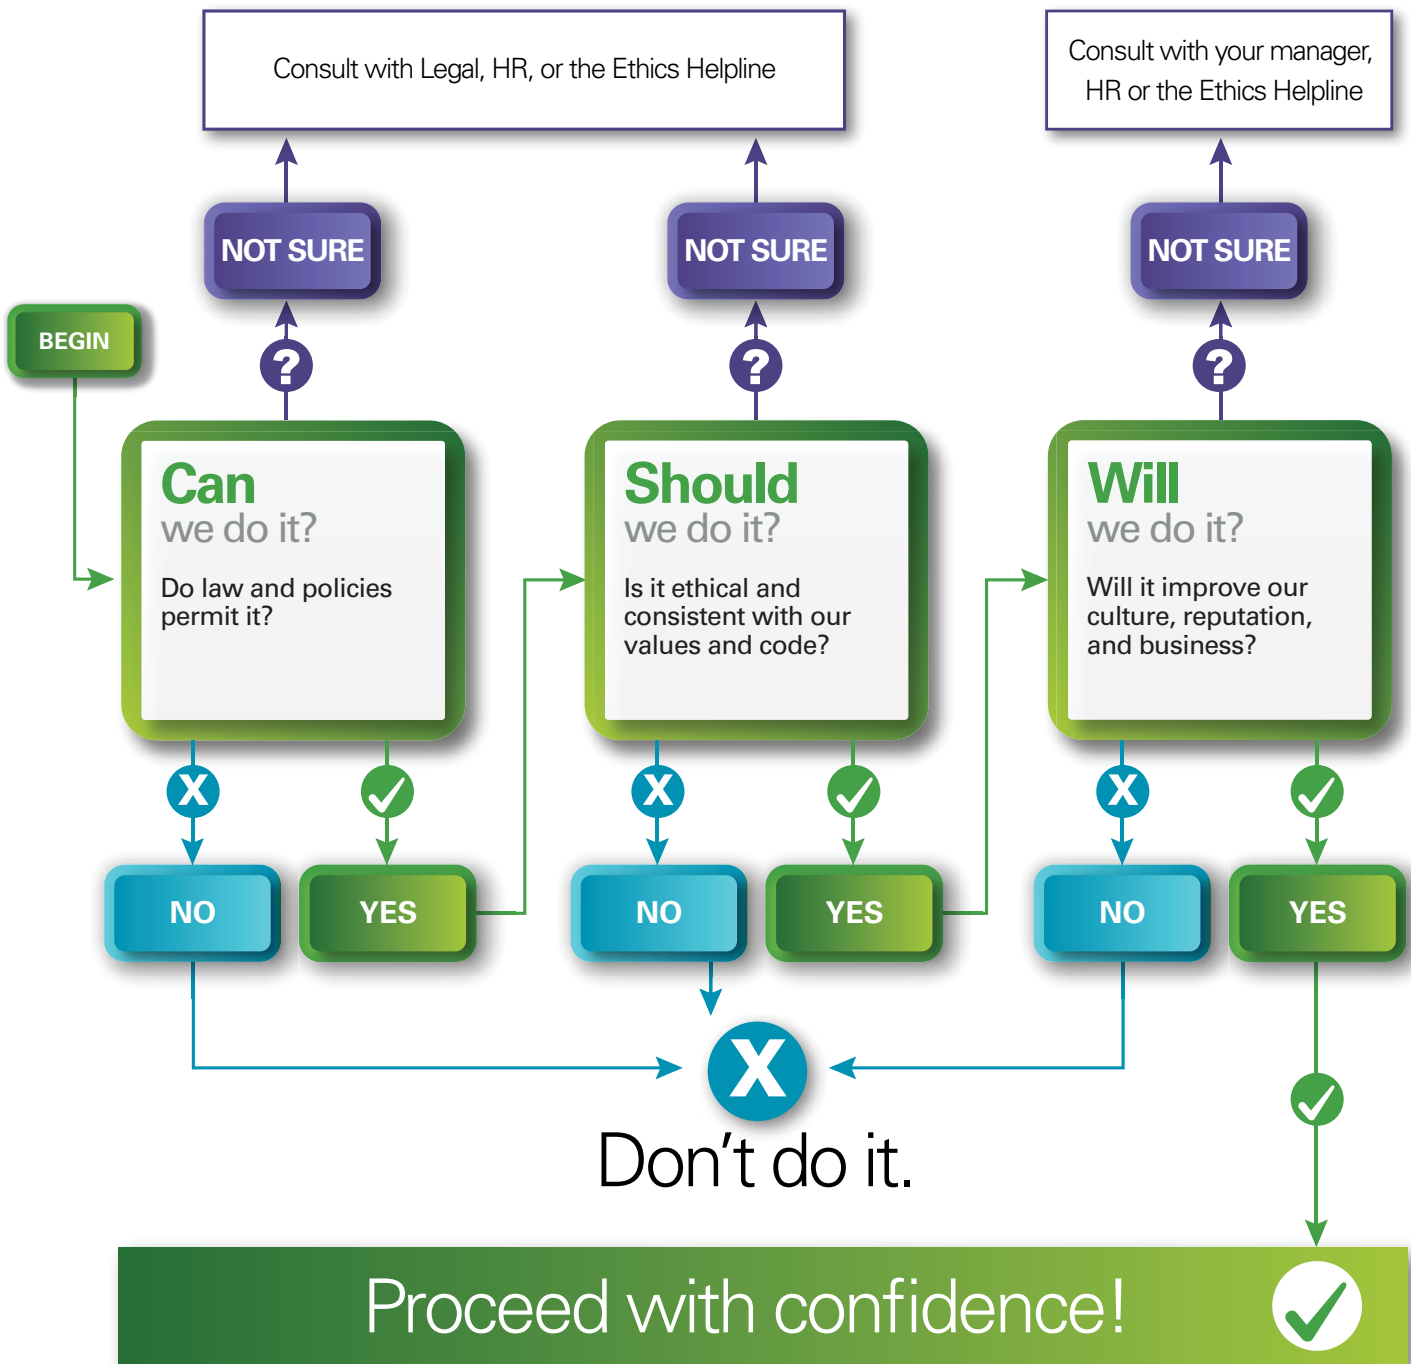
Consult with Legal, HR, or the Ethics Helpline

Consult with your manager, HR or the Ethics Helpline

NOT SURE

NOT SURE

NOT SURE

BEGIN

?

?

?

Can
we do it?

Do law and policies permit it?

Should
we do it?

Is it ethical and consistent with our values and code?

Will
we do it?

Will it improve our culture, reputation, and business?

X

X

X

NO

YES

NO

YES

NO

YES

X

Don’t do it.

Proceed with confidence!